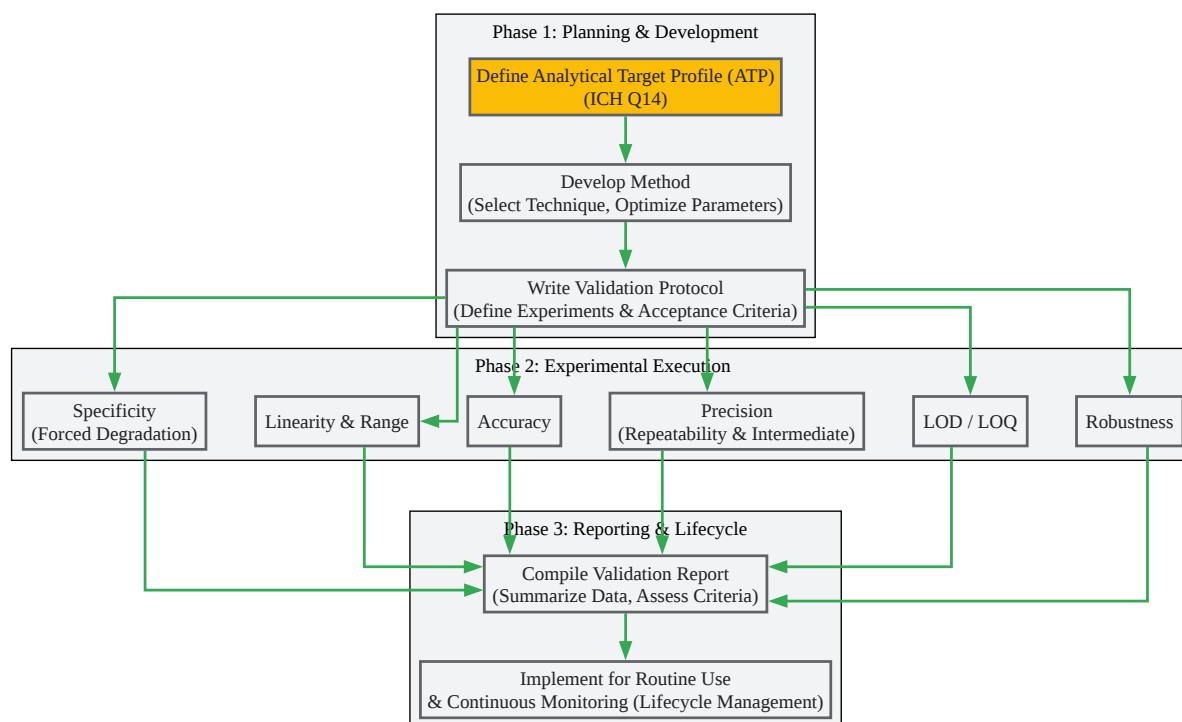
Phase 1: Planning & Development

Define Analytical Target Profile (ATP) (ICH Q14)

Develop Method (Select Technique, Optimize Parameters)

Write Validation Protocol (Define Experiments & Acceptance Criteria)

Phase 2: Experimental Execution

Specificity (Forced Degradation)

Linearity & Range

Accuracy

Precision (Repeatability & Intermediate)

LOD / LOQ

Robustness

Phase 3: Reporting & Lifecycle

Compile Validation Report (Summarize Data, Assess Criteria)

Implement for Routine Use & Continuous Monitoring (Lifecycle Management)